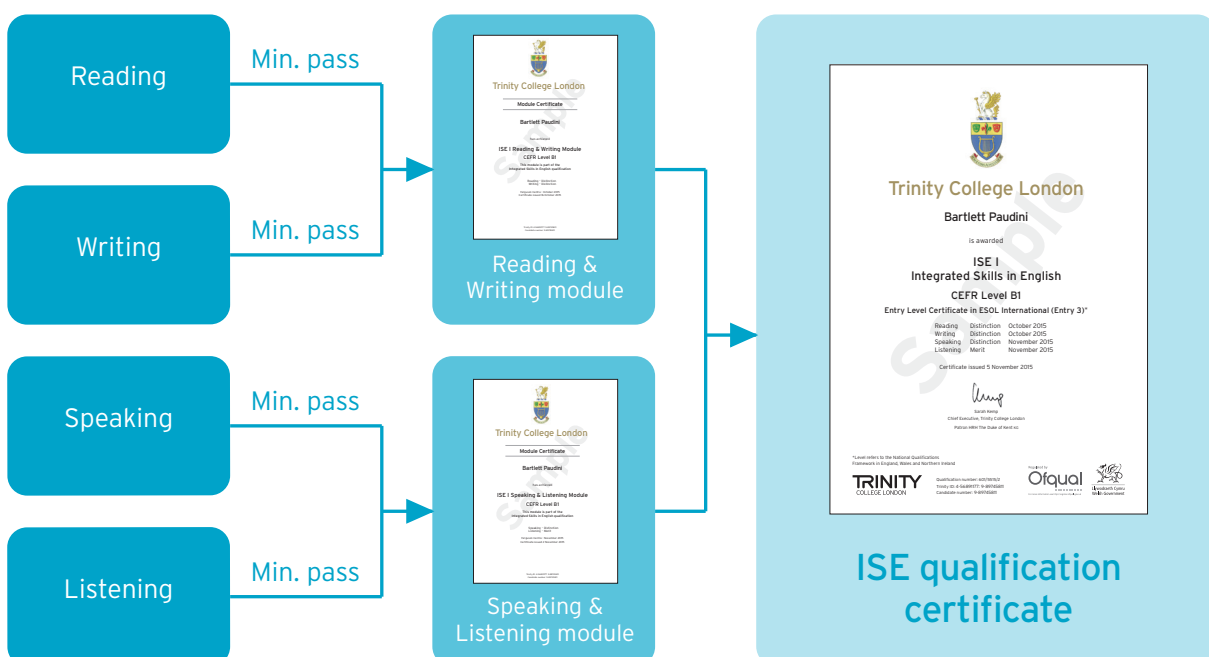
Reading

Min. pass

Writing

Min. pass

Speaking

Min. pass

Listening

Min. pass

Trinity College London
Module Certificate
Bartlett Paudini
ISE I Reading & Writing Module
CEFR Level B1
This module is part of the Integrated Skills in English qualification
Sample

Reading & Writing module

Trinity College London
Module Certificate
Bartlett Paudini
ISE I Speaking & Listening Module
CEFR Level B1
This module is part of the Integrated Skills in English qualification
Sample

Speaking & Listening module

Trinity College London
Bartlett Paudini
is awarded
ISE I
Integrated Skills in English
CEFR Level B1
Entry Level Certificate in ESOL International (Entry 3)*

| Reading | Distinction | October 2015 |
|---|---|---|
| Writing | Distinction | October 2015 |
| Speaking | Distinction | November 2015 |
| Listening | Merit | November 2015 |

Certificate issued 5 November 2015

Sarah Kemp
Chief Executive, Trinity College London
Patron HRH The Duke of Kent KG

*Level refers to the National Qualifications Framework in England, Wales and Northern Ireland

TRINITY COLLEGE LONDON

Qualification number: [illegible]
Trinity ID: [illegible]
Candidate number: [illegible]

Regulated by Ofqual

Llywodraeth Cymru Welsh Government

Sample

ISE qualification certificate